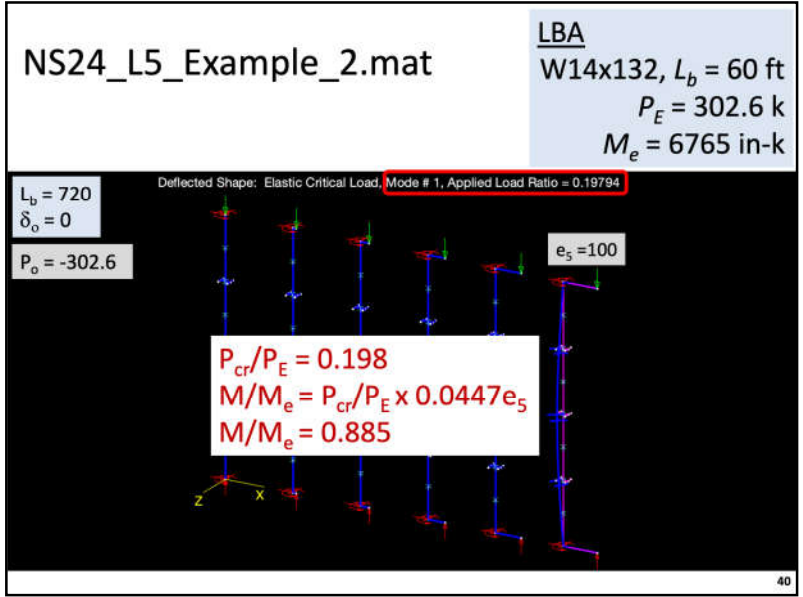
NS24_L5_Example_2.mat

LBA
W14x132, $L_b$ = 60 ft
$P_E$ = 302.6 k
$M_e$ = 6765 in-k

Deflected Shape: Elastic Critical Load, Mode # 1, Applied Load Ratio = 0.19794

$L_b$ = 720
$\delta_o$ = 0

$P_o$ = -302.6

$e_5$ =100

$P_{cr}/P_E$ = 0.198
$M/M_e$ = $P_{cr}/P_E$ x 0.0447$e_5$
$M/M_e$ = 0.885

Z X

40